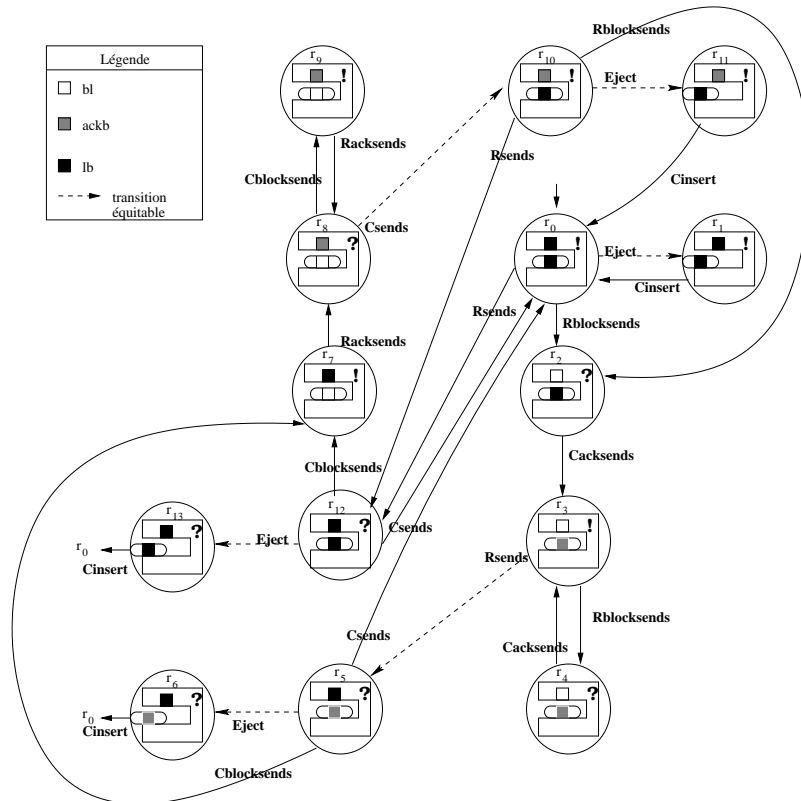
Légende
bl
ackb
lb
transition équitable

r$_9$
!
Racksends
Cblocksends
r$_8$
?
Csends
Racksends
r$_7$
!
Cblocksends
r$_{12}$
?
Eject
r$_{13}$
?
r$_0$
Cinsert
Csends
r$_5$
?
Csends
r$_6$
?
r$_0$
Cinsert
Eject
Cblocksends

Rblocksends
r$_{10}$
!
Eject
r$_{11}$
!
Rsends
Cinsert
r$_0$
!
Eject
r$_1$
!
Cinsert
Rsends
Rblocksends
r$_2$
?
Cacksends
r$_3$
!
Rsends
Rblocksends
Cacksends
r$_4$
?